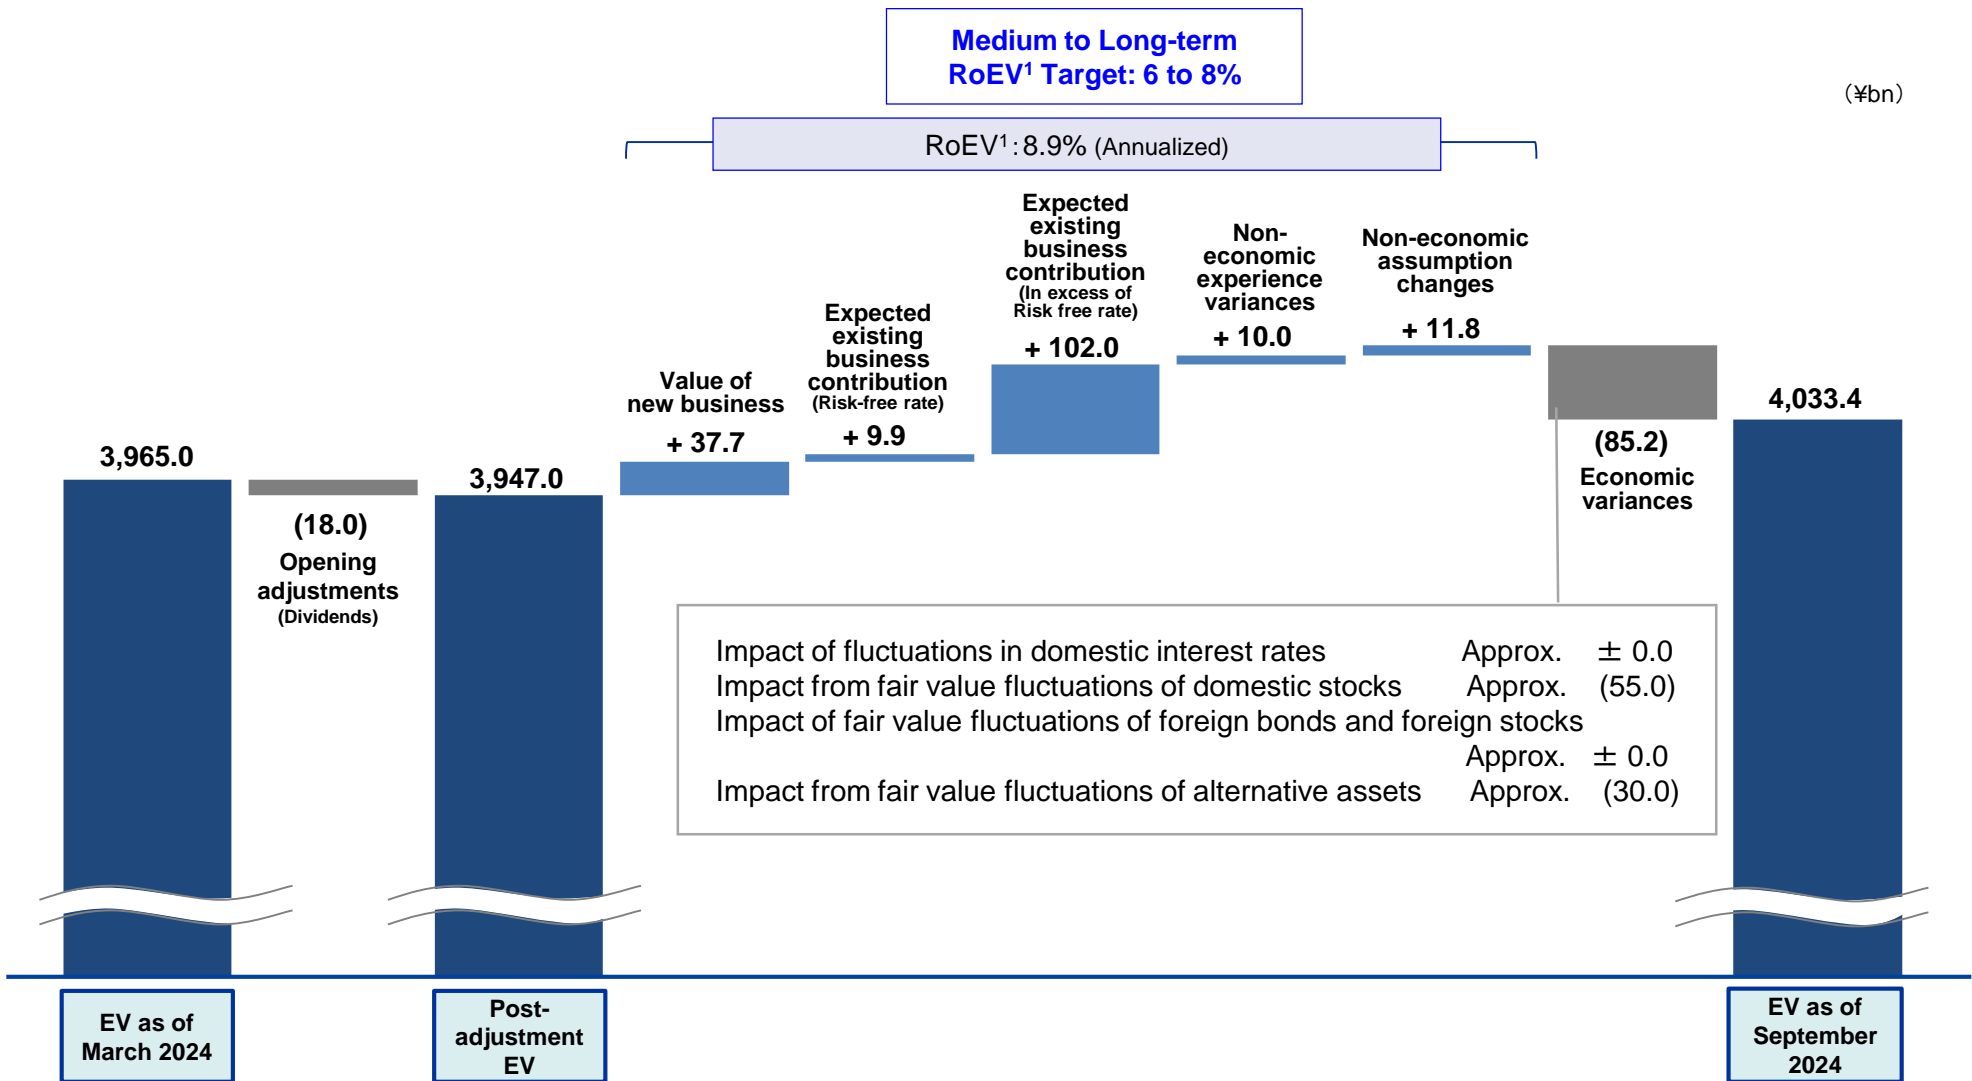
Medium to Long-term RoEV$^1$ Target: 6 to 8%

(¥bn)

RoEV$^1$ : 8.9% (Annualized)

3,965.0

(18.0)
Opening adjustments
(Dividends)

3,947.0

Value of new business
+ 37.7

Expected existing business contribution
(Risk-free rate)
+ 9.9

Expected existing business contribution
(In excess of Risk free rate)
+ 102.0

Non-economic experience variances
+ 10.0

Non-economic assumption changes
+ 11.8

(85.2)
Economic variances

4,033.4

Impact of fluctuations in domestic interest rates Approx. ± 0.0
Impact from fair value fluctuations of domestic stocks Approx. (55.0)
Impact of fair value fluctuations of foreign bonds and foreign stocks Approx. ± 0.0
Impact from fair value fluctuations of alternative assets Approx. (30.0)

EV as of March 2024

Post-adjustment EV

EV as of September 2024